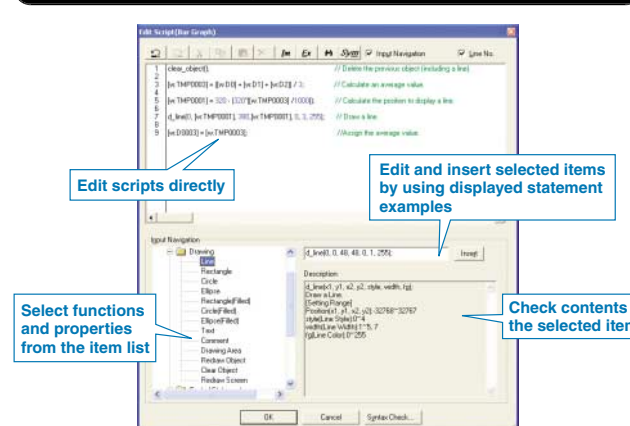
Edit Script(Bar Graph)

fm Ex Sym Input Navigation Line No.

1 clear_object(); // Delete the previous object (including a line)
2
3 [w:TMP0003] = ([w:D0] + [w:D1] + [w:D2]) / 3; // Calculate an average value.
4
5 [w:TMP0001] = 320 - (337*[w:TMP0003] /1000); // Calculate the position to display a line.
6
7 d_line(0, [w:TMP0001], 390, [w:TMP0001], 0, 3, 255); // Draw a line.
8
9 [w:D0003] = [w:TMP0003]; //Assign the average value.

Edit scripts directly

Edit and insert selected items by using displayed statement examples

Input Navigation
Drawing
Line
Rectangle
Circle
Ellipse
Rectangle(Filled)
Circle(Filled)
Ellipse(Filled)
Text
Comment
Drawing Area
Redraw Object
Clear Object
Redraw Screen

d_line(0, 0, 48, 48, 0, 1, 255); Insert

Description:
d_line(x1, y1, x2, y2, style, width, fg);
Draw a Line.
[Setting Range]
Position(x1, y1, x2, y2):-32768~32767
style(Line Style):0~4
width(Line Width):1~5, 7
fg(Line Color):0~255

Select functions and properties from the item list

Check contents the selected iter

OK Cancel Syntax Check...